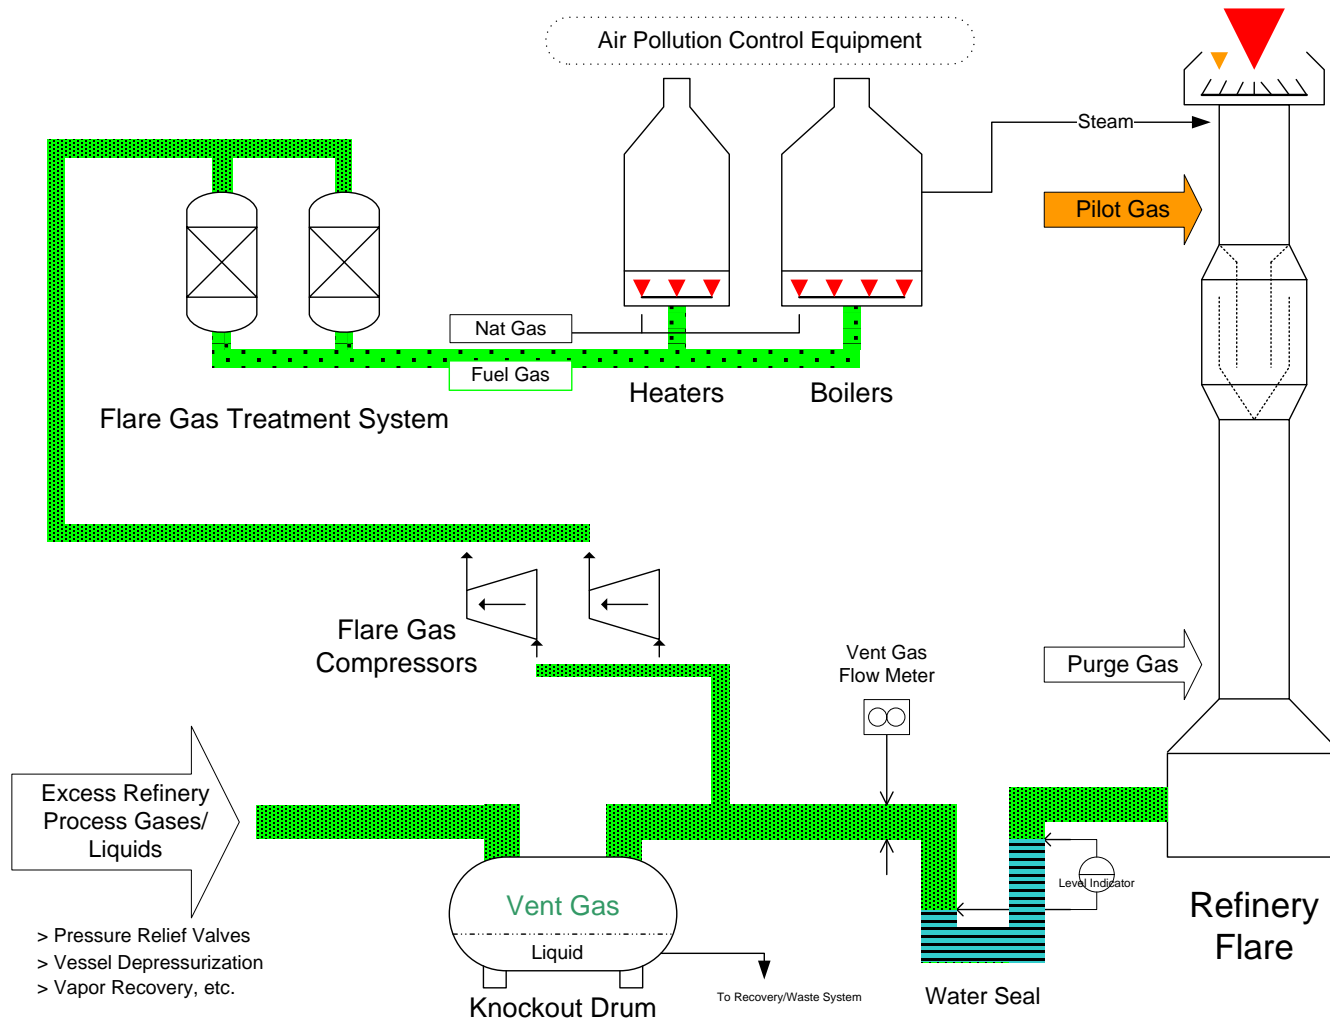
Air Pollution Control Equipment

Steam

Pilot Gas

Nat Gas

Fuel Gas

Heaters

Boilers

Flare Gas Treatment System

Flare Gas Compressors

Vent Gas Flow Meter

Purge Gas

Excess Refinery Process Gases/ Liquids

> Pressure Relief Valves
> Vessel Depressurization
> Vapor Recovery, etc.

Vent Gas

Liquid

Knockout Drum

To Recovery/Waste System

Level Indicator

Water Seal

Refinery Flare